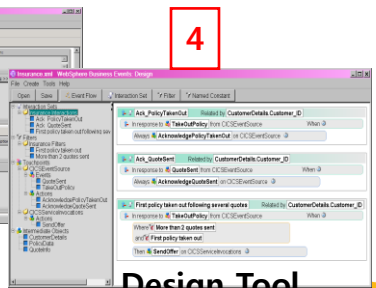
4

Insurance.wsl - WebSphere Business Events: Design

File Create Tools Help

Open Save Event Flow Interaction Set Filter Named Constant

Interaction Sets
Interaction Sets
Ack_PolicyTakenOut
Ack_QuoteSent
First policy taken out following sev
Filters
Insurance Filters
First policy taken out
More than 2 quotes sent
Touchpoints
OCSEventSource
Events
QuoteSent
TakeOutPolicy
Actions
AcknowledgePolicyTakenOut
AcknowledgeQuoteSent
OCSServiceInvocations
Actions
SendOffer
Intermediate Objects
CustomerDetails
PolicyData
QuoteInfo

Ack_PolicyTakenOut Related by CustomerDetails.Customer_ID
In response to TakeOutPolicy from OCSEventSource When
Always AcknowledgePolicyTakenOut on OCSEventSource

Ack_QuoteSent Related by CustomerDetails.Customer_ID
In response to QuoteSent from OCSEventSource When
Always AcknowledgeQuoteSent on OCSEventSource

First policy taken out following several quotes Related by CustomerDetails.Customer_ID
In response to TakeOutPolicy from OCSEventSource When
Where More than 2 quotes sent
and First policy taken out
Then SendOffer on OCSServiceInvocations

Design Tool